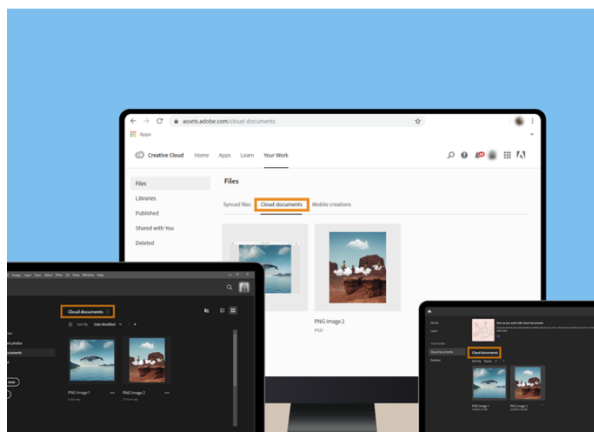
assets.adobe.com/cloud-documents
Apps
Creative Cloud Home Apps Learn Your Work
Files
Libraries
Published
Shared with You
Deleted
Files
Synced files Cloud documents Mobile creations
PNG Image 2
PNG
Cloud documents
Sort by Date Modified
PNG Image 1
PNG Image 2
Cloud documents
PNG Image 1
PNG Image 2